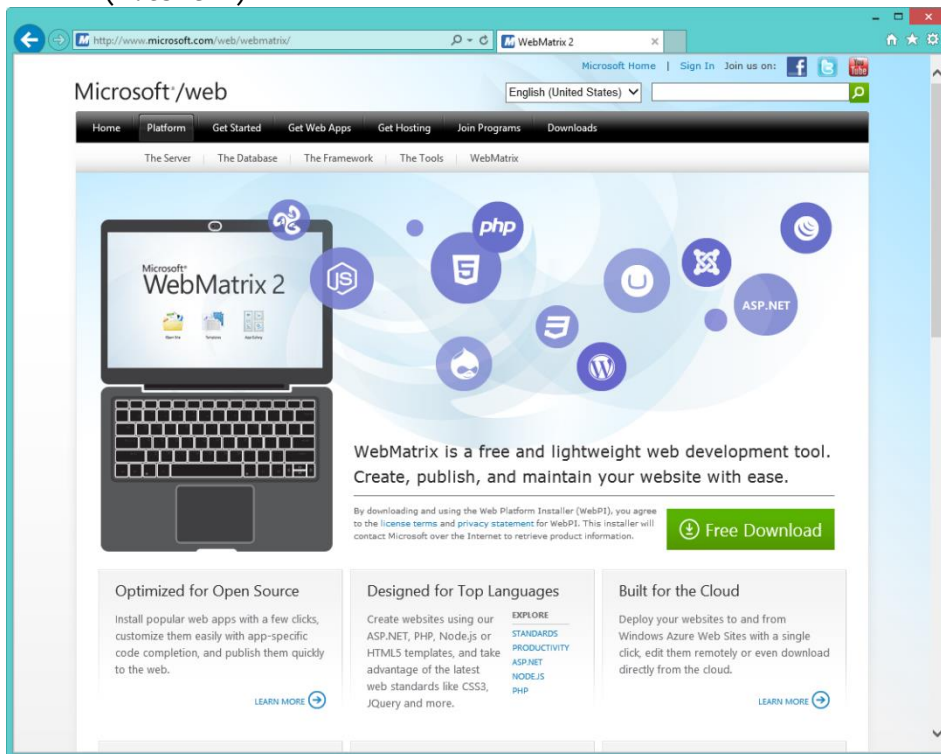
http://www.microsoft.com/web/webmatrix/

WebMatrix 2

Microsoft Home | Sign In Join us on:

Microsoft®/web

English (United States)

Home | Platform | Get Started | Get Web Apps | Get Hosting | Join Programs | Downloads

The Server | The Database | The Framework | The Tools | WebMatrix

php

ASP.NET

Microsoft®
WebMatrix 2

Open Site Templates App Gallery

WebMatrix is a free and lightweight web development tool. Create, publish, and maintain your website with ease.

By downloading and using the Web Platform Installer (WebPI), you agree to the license terms and privacy statement for WebPI. This installer will contact Microsoft over the Internet to retrieve product information.

Free Download

Optimized for Open Source

Install popular web apps with a few clicks, customize them easily with app-specific code completion, and publish them quickly to the web.

LEARN MORE

Designed for Top Languages

Create websites using our ASP.NET, PHP, Node.js or HTML5 templates, and take advantage of the latest web standards like CSS3, JQuery and more.

EXPLORE
STANDARDS
PRODUCTIVITY
ASP.NET
NODE.JS
PHP

Built for the Cloud

Deploy your websites to and from Windows Azure Web Sites with a single click, edit them remotely or even download directly from the cloud.

LEARN MORE